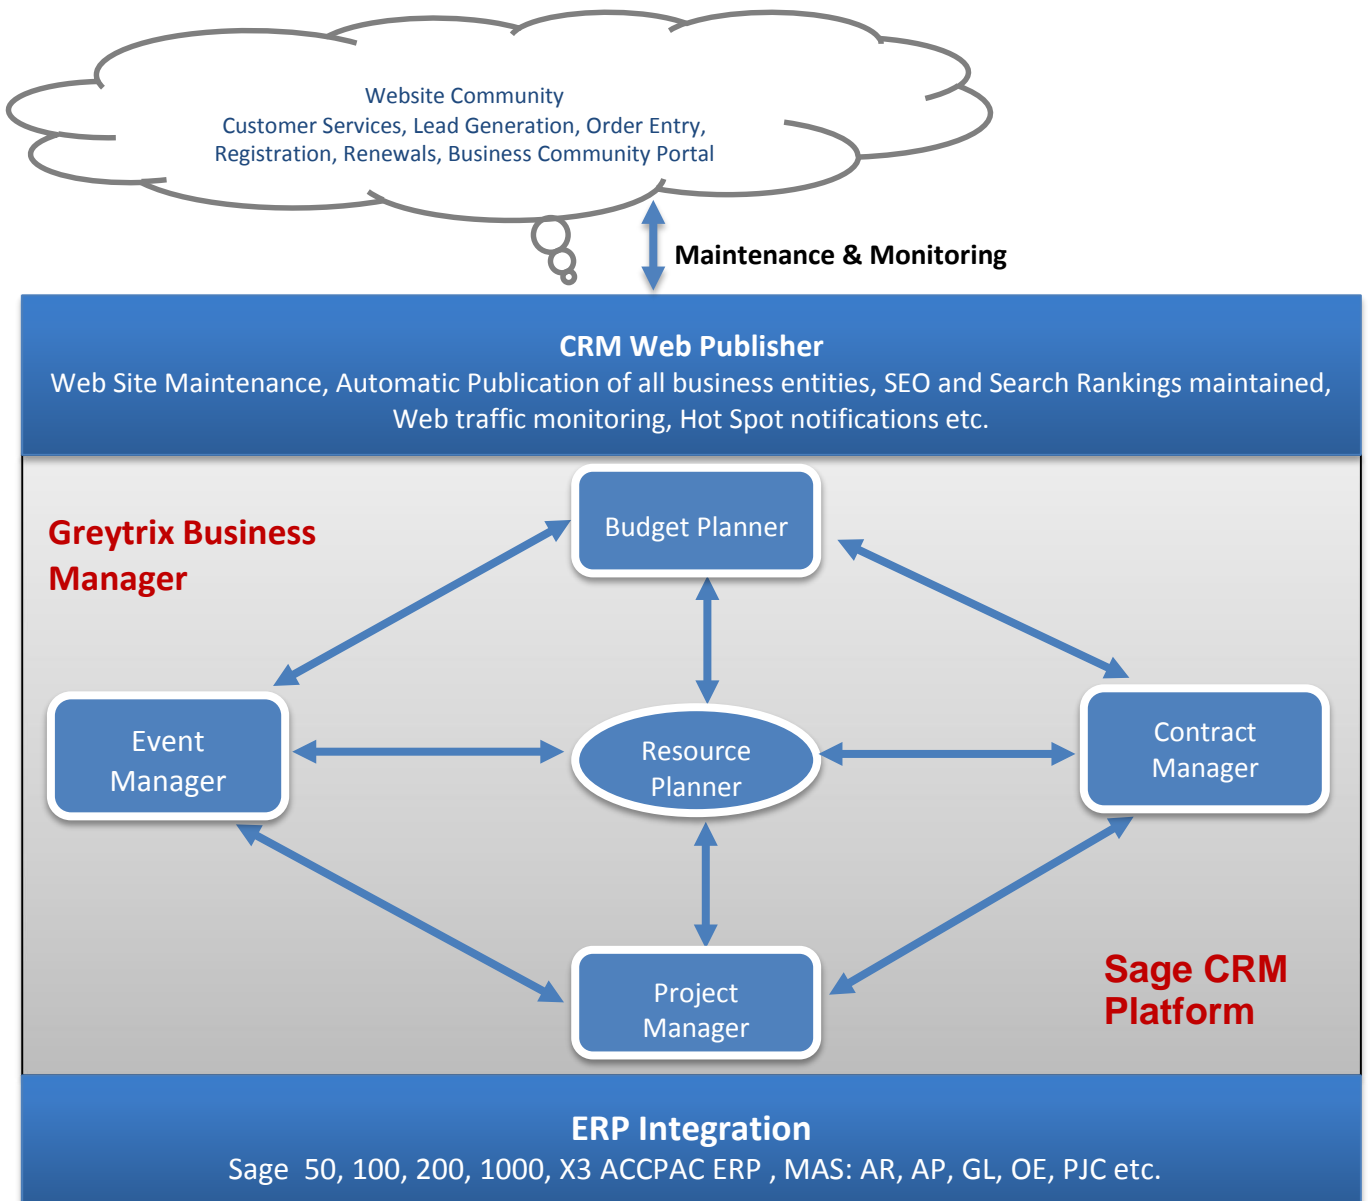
Website Community
Customer Services, Lead Generation, Order Entry, Registration, Renewals, Business Community Portal

Maintenance & Monitoring

CRM Web Publisher
Web Site Maintenance, Automatic Publication of all business entities, SEO and Search Rankings maintained, Web traffic monitoring, Hot Spot notifications etc.

Greytrix Business Manager

Budget Planner

Event Manager

Resource Planner

Contract Manager

Project Manager

Sage CRM Platform

ERP Integration
Sage 50, 100, 200, 1000, X3 ACCPAC ERP , MAS: AR, AP, GL, OE, PJC etc.